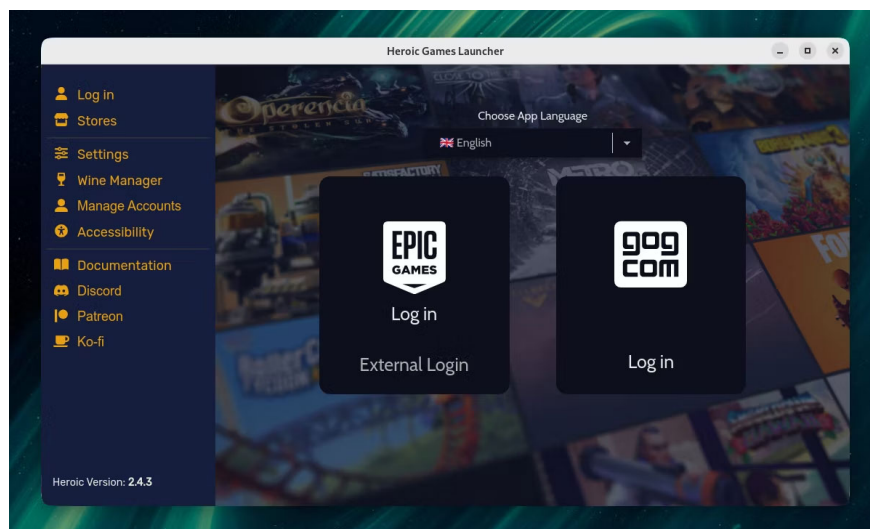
Heroic Games Launcher

Log in
Stores
Settings
Wine Manager
Manage Accounts
Accessibility
Documentation
Discord
Patreon
Ko-fi

Heroic Version: 2.4.3

Choose App Language
English

EPIC GAMES
Log in
External Login

GOG COM
Log in